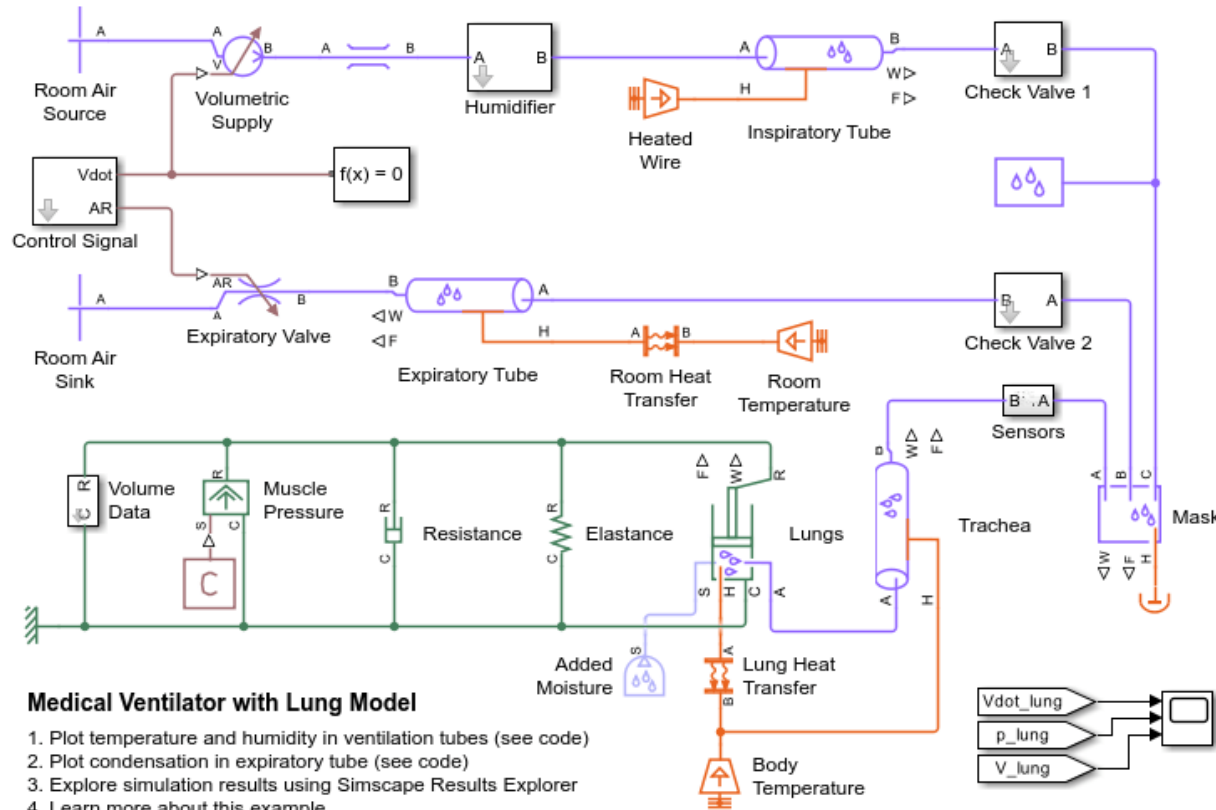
A
Room Air Source
A
V
B
Volumetric Supply
A
B
A
B
Humidifier
A
B
W
F
Inspiratory Tube
H
Heated Wire
A
B
Check Valve 1
Vdot
AR
Control Signal
f(x) = 0
A
Room Air Sink
AR
A
B
Expiratory Valve
W
F
B
A
H
Expiratory Tube
A
B
Room Heat Transfer
Room Temperature
B
A
Check Valve 2
B A
Sensors
R
C
Volume Data
R
S
C
Muscle Pressure
C
R
C
Resistance
R
C
Elastance
F
W
R
Lungs
S
H
C
A
P
W
F
A
H
Trachea
A
B
C
W
F
H
Mask
S
Added Moisture
A
B
Lung Heat Transfer
Body Temperature
Vdot_lung
p_lung
V_lung

Medical Ventilator with Lung Model

1. Plot temperature and humidity in ventilation tubes (see code)
2. Plot condensation in expiratory tube (see code)
3. Explore simulation results using Simscape Results Explorer
4. Learn more about this example